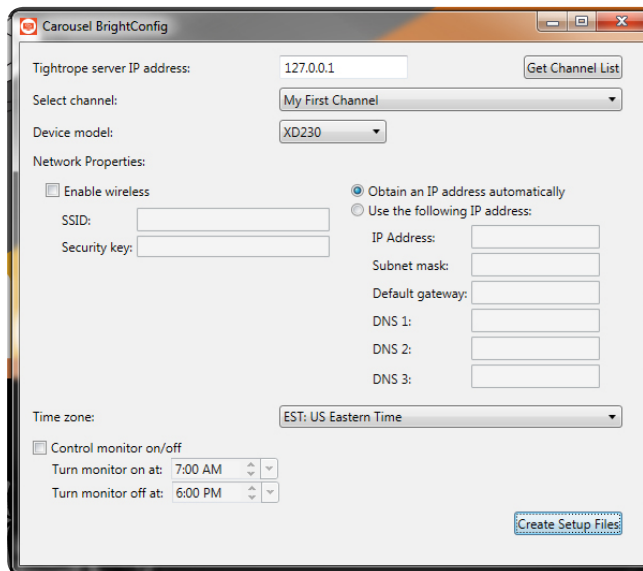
Carousel BrightConfig

Tightrope server IP address: 127.0.0.1 Get Channel List

Select channel: My First Channel

Device model: XD230

Network Properties:

Enable wireless

SSID:

Security key:

Obtain an IP address automatically

Use the following IP address:

IP Address:

Subnet mask:

Default gateway:

DNS 1:

DNS 2:

DNS 3:

Time zone: EST: US Eastern Time

Control monitor on/off

Turn monitor on at: 7:00 AM

Turn monitor off at: 6:00 PM

Create Setup Files